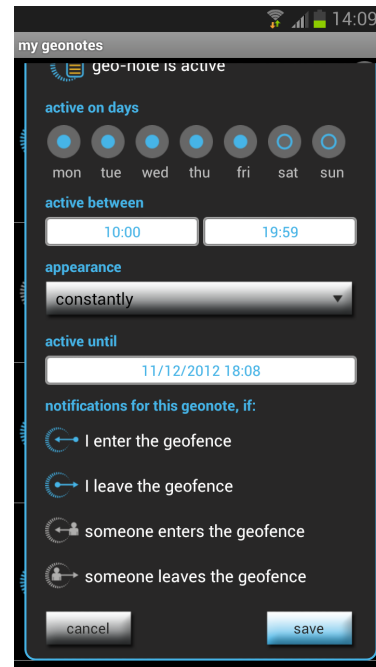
14:09

my geonotes

geo-note is active

active on days

mon tue wed thu fri sat sun

active between

10:00

19:59

appearance

constantly

active until

11/12/2012 18:08

notifications for this geonote, if:

I enter the geofence

I leave the geofence

someone enters the geofence

someone leaves the geofence

cancel

save